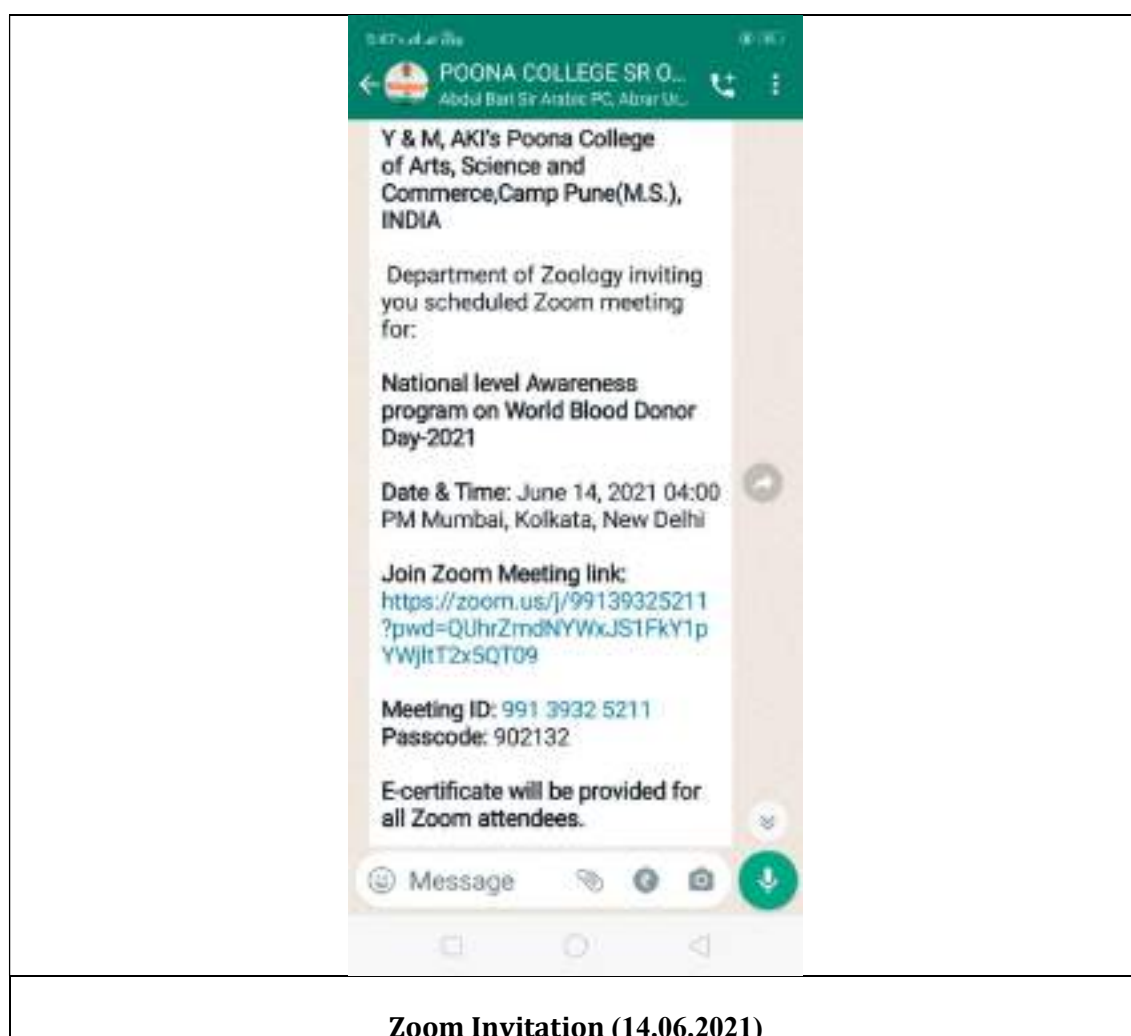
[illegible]

POONA COLLEGE SR O...
Abdul Bari Sir Arabic PC, Abrar Ur...

Y & M, AKI's Poona College of Arts, Science and Commerce,Camp Pune(M.S.), INDIA

Department of Zoology inviting you scheduled Zoom meeting for:

National level Awareness program on World Blood Donor Day-2021

Date & Time: June 14, 2021 04:00 PM Mumbai, Kolkata, New Delhi

Join Zoom Meeting link: https://zoom.us/j/99139325211?pwd=QUhrZmdNYWxJS1FkY1pYWjltT2x5QT09

Meeting ID: 991 3932 5211
Passcode: 902132

E-certificate will be provided for all Zoom attendees.

Message

Zoom Invitation (14.06.2021)